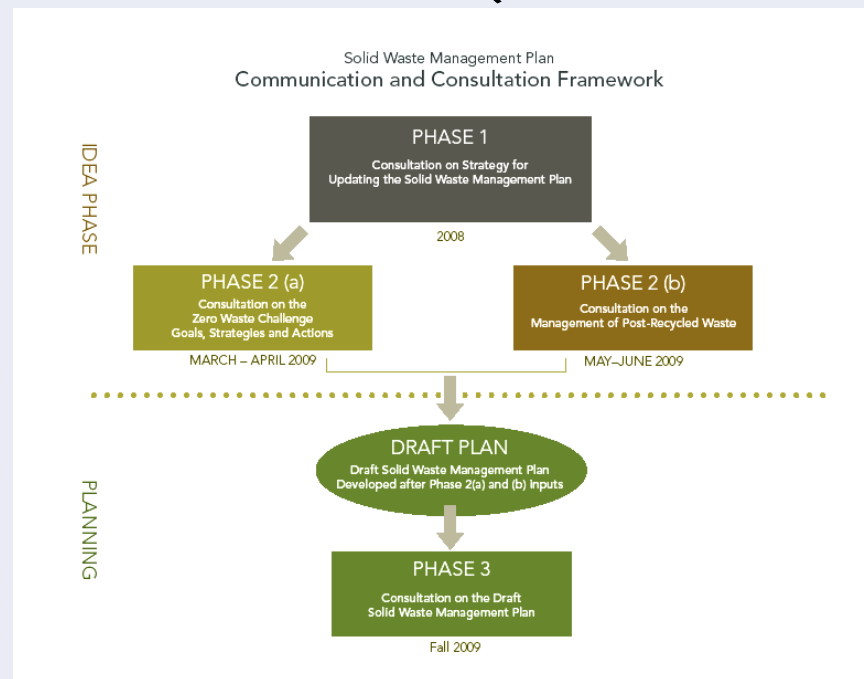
Solid Waste Management Plan
Communication and Consultation Framework

IDEA PHASE

PHASE 1
Consultation on Strategy for Updating the Solid Waste Management Plan
2008

PHASE 2 (a)
Consultation on the Zero Waste Challenge Goals, Strategies and Actions
MARCH – APRIL 2009

PHASE 2 (b)
Consultation on the Management of Post-Recycled Waste
MAY–JUNE 2009

PLANNING

DRAFT PLAN
Draft Solid Waste Management Plan Developed after Phase 2(a) and (b) inputs

PHASE 3
Consultation on the Draft Solid Waste Management Plan
Fall 2009